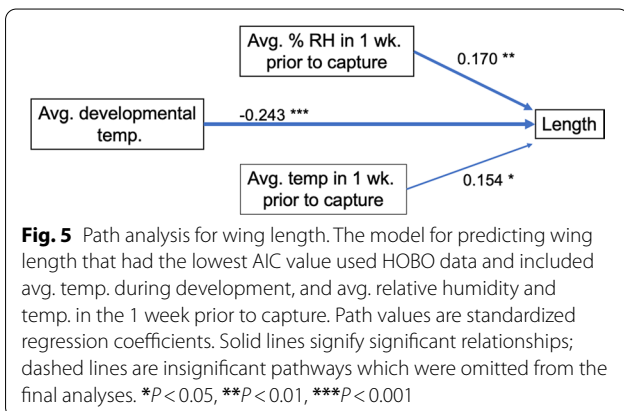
Avg. % RH in 1 wk. prior to capture

0.170 **

Avg. developmental temp.

-0.243 ***

Length

Avg. temp in 1 wk. prior to capture

0.154 *

**Fig. 5** Path analysis for wing length. The model for predicting wing length that had the lowest AIC value used HOBO data and included avg. temp. during development, and avg. relative humidity and temp. in the 1 week prior to capture. Path values are standardized regression coefficients. Solid lines signify significant relationships; dashed lines are insignificant pathways which were omitted from the final analyses. *$P < 0.05$, **$P < 0.01$, ***$P < 0.001$